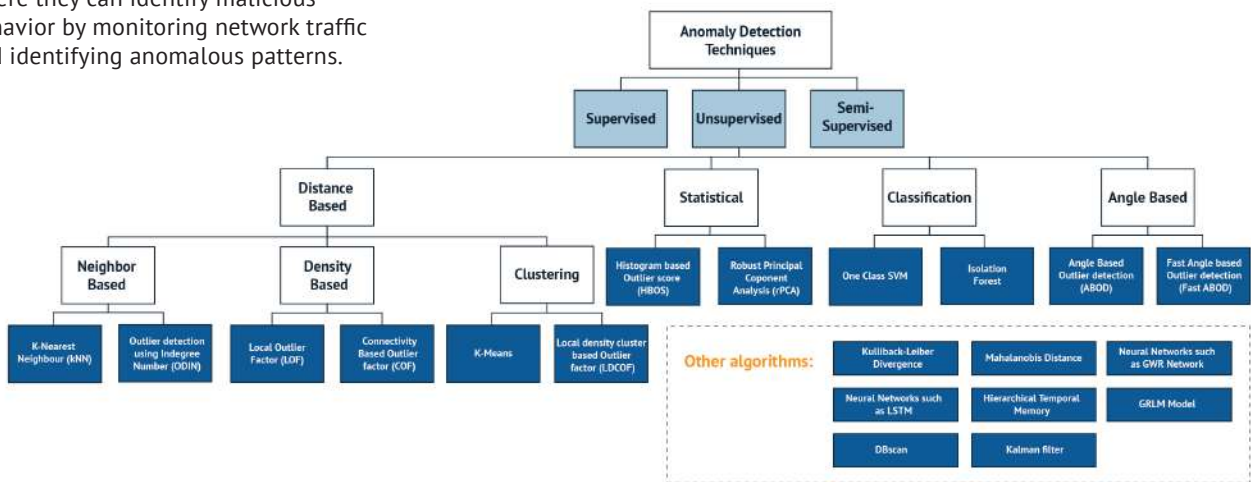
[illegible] they can identify malicious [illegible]havior by monitoring network traffic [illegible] identifying anomalous patterns.

Anomaly Detection Techniques

Supervised

Unsupervised

Semi-Supervised

Distance Based

Statistical

Classification

Angle Based

Neighbor Based

Density Based

Clustering

Histogram based Outlier score (HBOS)

Robust Principal Coponent Analysis (rPCA)

One Class SVM

Isolation Forest

Angle Based Outlier detection (ABOD)

Fast Angle based Outlier detection (Fast ABOD)

K-Nearest Neighbour (kNN)

Outlier detection using Indegree Number (ODIN)

Local Outlier Factor (LOF)

Connectivity Based Outlier factor (COF)

K-Means

Local density cluster based Outlier factor (LDCOF)

Other algorithms:

Kullback-Leiber Divergence

Mahalanobis Distance

Neural Networks such as GWR Network

Neural Networks such as LSTM

Hierarchical Temporal Memory

GRLM Model

DBscan

Kalman filter